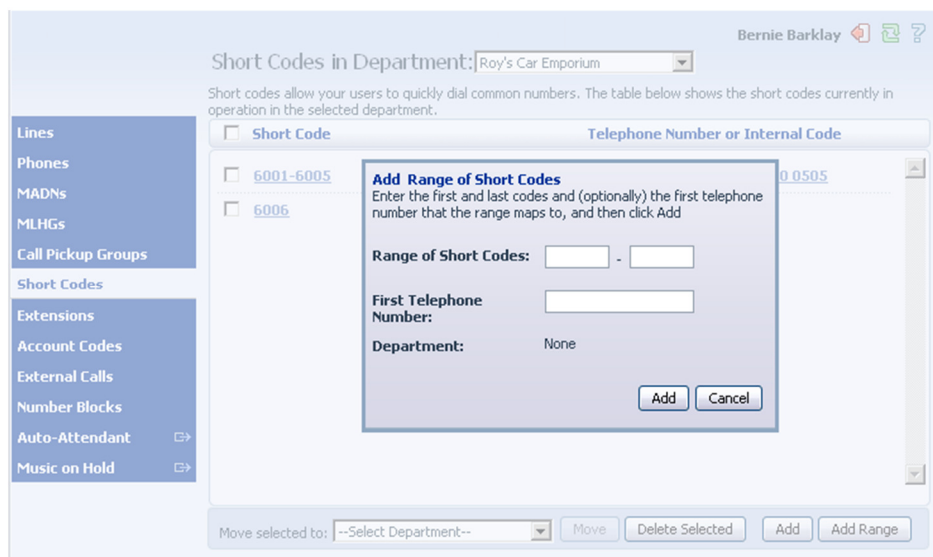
Bernie Barklay

Short Codes in Department: Roy's Car Emporium

Short codes allow your users to quickly dial common numbers. The table below shows the short codes currently in operation in the selected department.

Lines
Phones
MADNs
MLHGs
Call Pickup Groups
Short Codes
Extensions
Account Codes
External Calls
Number Blocks
Auto-Attendant
Music on Hold

Short Code | Telephone Number or Internal Code

6001-6005 | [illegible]0 0505
6006

Add Range of Short Codes
Enter the first and last codes and (optionally) the first telephone number that the range maps to, and then click Add

Range of Short Codes: -

First Telephone Number:

Department: None

Add Cancel

Move selected to: --Select Department-- Move Delete Selected Add Add Range